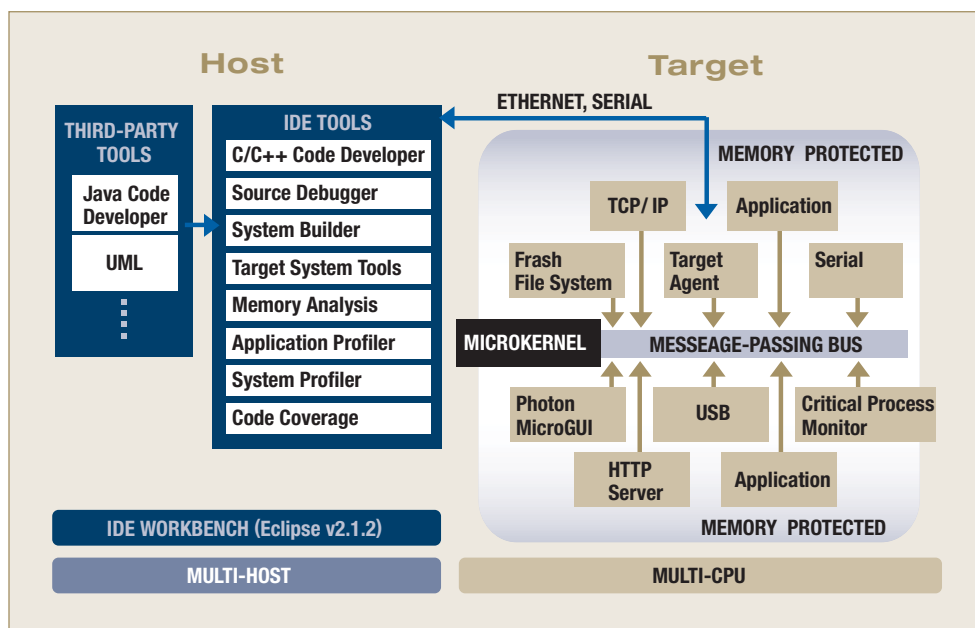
Host

Target

THIRD-PARTY TOOLS

Java Code Developer

UML

IDE TOOLS

C/C++ Code Developer

Source Debugger

System Builder

Target System Tools

Memory Analysis

Application Profiler

System Profiler

Code Coverage

ETHERNET, SERIAL

MEMORY PROTECTED

TCP/ IP

Application

Frash File System

Target Agent

Serial

MICROKERNEL

MESSEAGE-PASSING BUS

Photon MicroGUI

USB

Critical Process Monitor

HTTP Server

Application

MEMORY PROTECTED

IDE WORKBENCH (Eclipse v2.1.2)

MULTI-HOST

MULTI-CPU